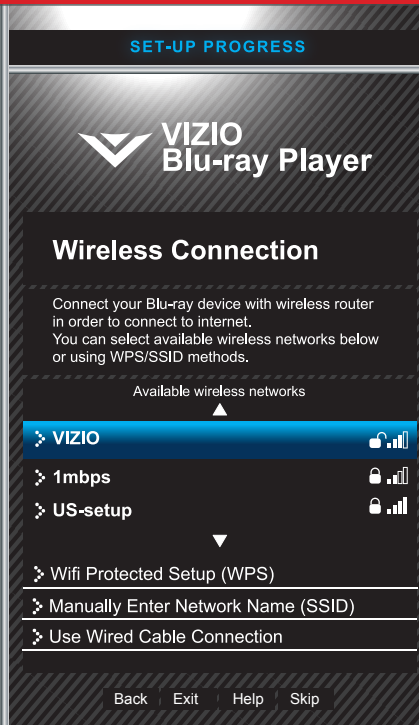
SET-UP PROGRESS

VIZIO
Blu-ray Player

Wireless Connection

Connect your Blu-ray device with wireless router in order to connect to internet.
You can select available wireless networks below or using WPS/SSID methods.

Available wireless networks

VIZIO

1mbps

US-setup

Wifi Protected Setup (WPS)

Manually Enter Network Name (SSID)

Use Wired Cable Connection

Back | Exit | Help | Skip